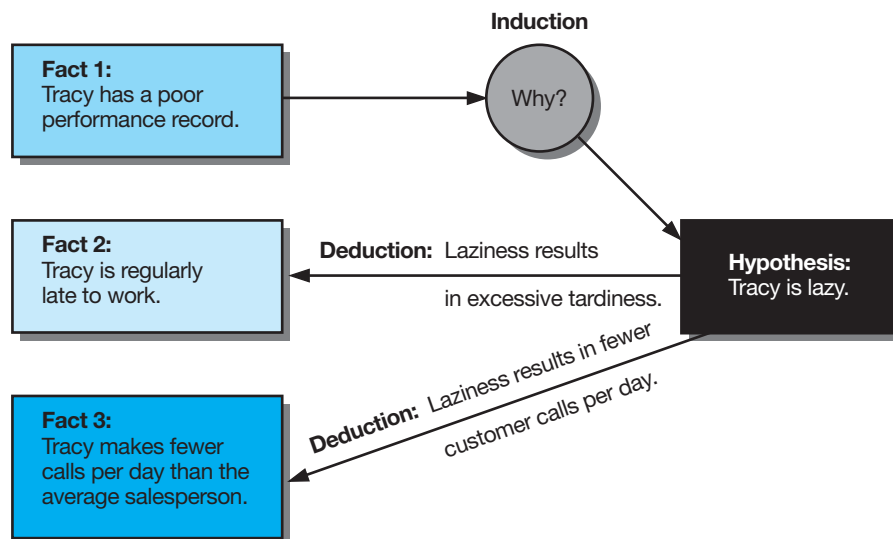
Induction

Fact 1:
Tracy has a poor performance record.

Why?

Fact 2:
Tracy is regularly late to work.

Deduction: Laziness results in excessive tardiness.

Hypothesis:
Tracy is lazy.

Deduction: Laziness results in fewer customer calls per day.

Fact 3:
Tracy makes fewer calls per day than the average salesperson.